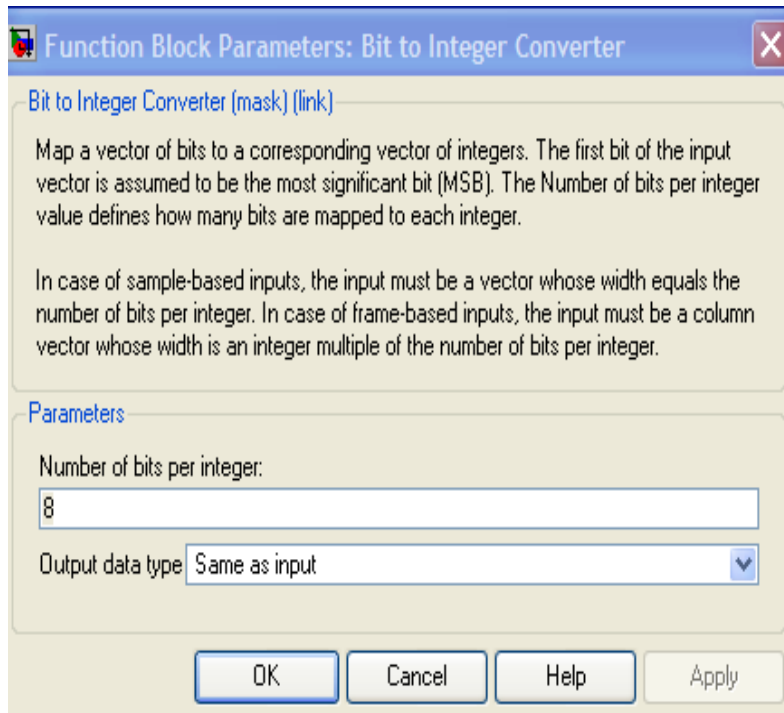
Function Block Parameters: Bit to Integer Converter

Bit to Integer Converter (mask) (link)

Map a vector of bits to a corresponding vector of integers. The first bit of the input vector is assumed to be the most significant bit (MSB). The Number of bits per integer value defines how many bits are mapped to each integer.

In case of sample-based inputs, the input must be a vector whose width equals the number of bits per integer. In case of frame-based inputs, the input must be a column vector whose width is an integer multiple of the number of bits per integer.

Parameters

Number of bits per integer:

8

Output data type Same as input

OK Cancel Help Apply